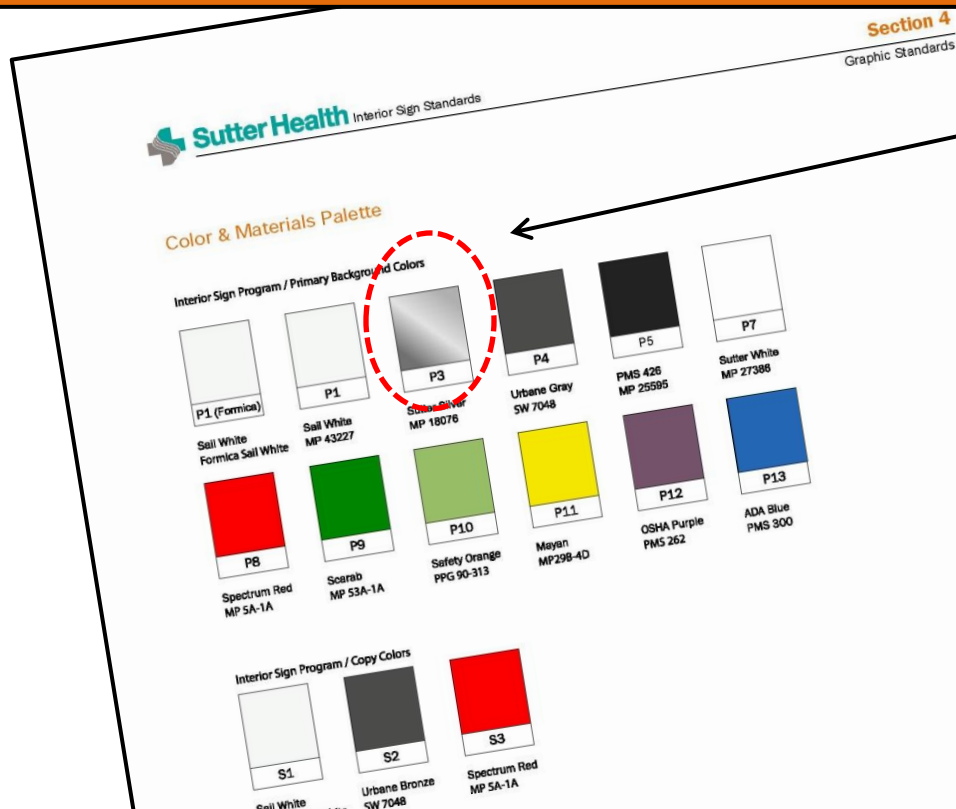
Section 4

Graphic Standards

Sutter Health Interior Sign Standards

Color & Materials Palette

Interior Sign Program / Primary Background Colors

P1 (Formica)

Sail White
Formica Sail White

P1

Sail White
MP 43227

P3

Sutter Silver
MP 18076

P4

Urbane Gray
SW 7048

P5

PMS 426
MP 25595

P7

Sutter White
MP 27386

P8

Spectrum Red
MP 5A-1A

P9

Scarab
MP 53A-1A

P10

Safety Orange
PPG 90-313

P11

Mayan
MP29B-4D

P12

OSHA Purple
PMS 262

P13

ADA Blue
PMS 300

Interior Sign Program / Copy Colors

S1

Sail White

S2

Urbane Bronze
SW 7048

S3

Spectrum Red
MP 5A-1A